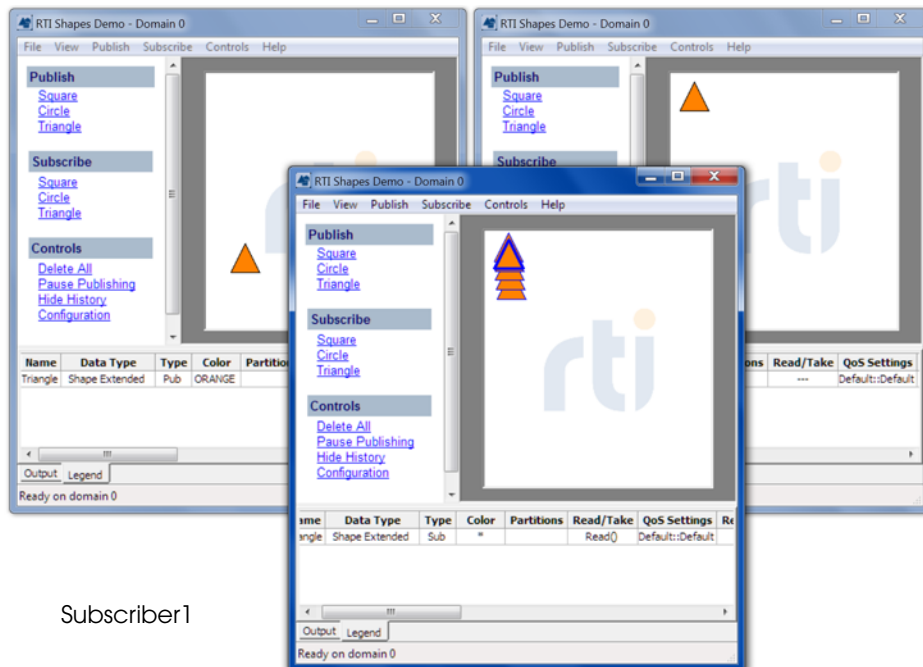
RTI Shapes Demo - Domain 0
File View Publish Subscribe Controls Help
Publish
Square
Circle
Triangle
Subscribe
Square
Circle
Triangle
Controls
Delete All
Pause Publishing
Hide History
Configuration

| Name | Data Type | Type | Color | Partitio |
|---|---|---|---|---|
| Triangle | Shape Extended | Pub | ORANGE | |

Output Legend
Ready on domain 0

RTI Shapes Demo - Domain 0
File View Publish Subscribe Controls Help
Publish
Square
Circle
Triangle
Subscribe
rti

| ons | Read/Take | QoS Settings |
|---|---|---|
| | --- | Default::Default |

RTI Shapes Demo - Domain 0
File View Publish Subscribe Controls Help
Publish
Square
Circle
Triangle
Subscribe
Square
Circle
Triangle
Controls
Delete All
Pause Publishing
Hide History
Configuration
rti

| ame | Data Type | Type | Color | Partitions | Read/Take | QoS Settings | Re |
|---|---|---|---|---|---|---|---|
| angle | Shape Extended | Sub | * | | Read() | Default::Default | |

Output Legend
Ready on domain 0

Subscriber1